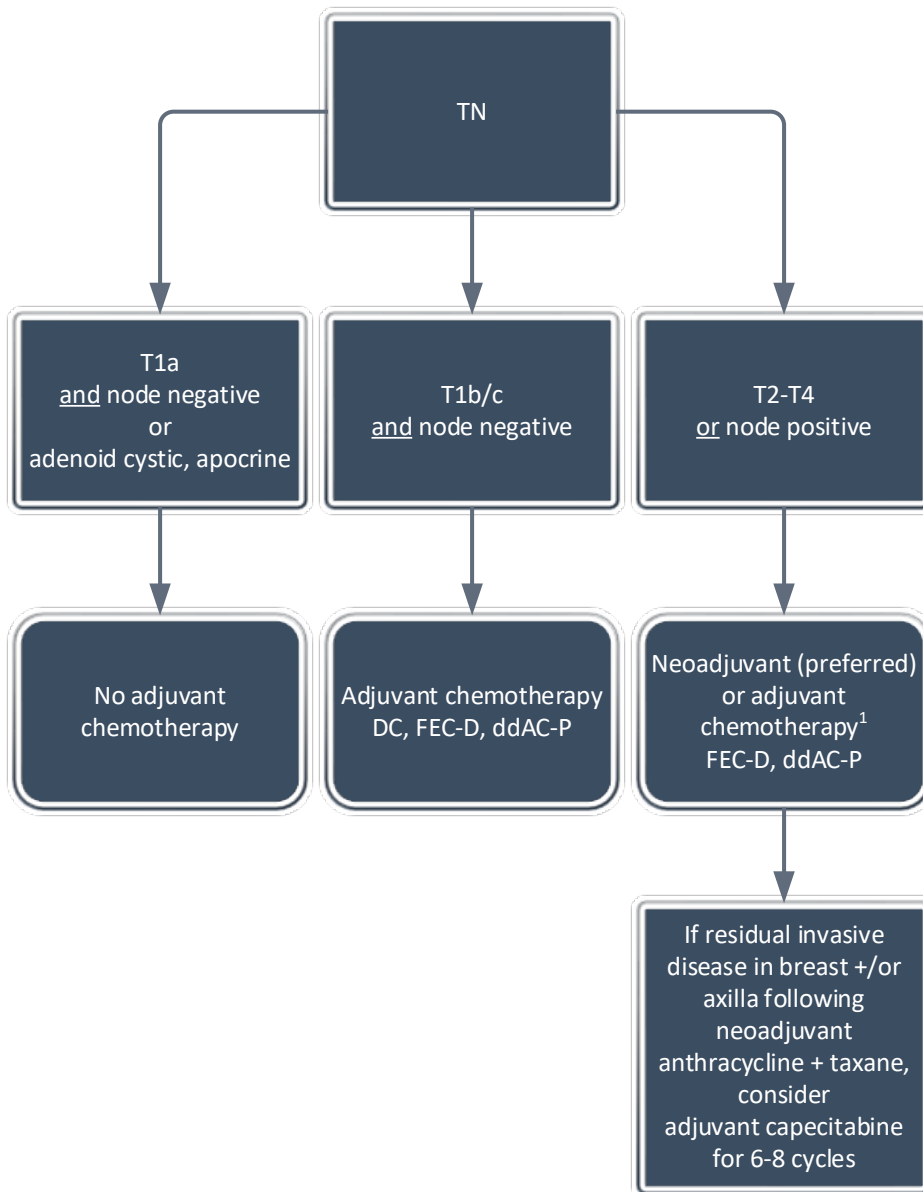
TN

T1a
and node negative
or
adenoid cystic, apocrine

T1b/c
and node negative

T2-T4
or node positive

No adjuvant chemotherapy

Adjuvant chemotherapy DC, FEC-D, ddAC-P

Neoadjuvant (preferred) or adjuvant chemotherapy$^1$ FEC-D, ddAC-P

If residual invasive disease in breast +/or axilla following neoadjuvant anthracycline + taxane, consider adjuvant capecitabine for 6-8 cycles